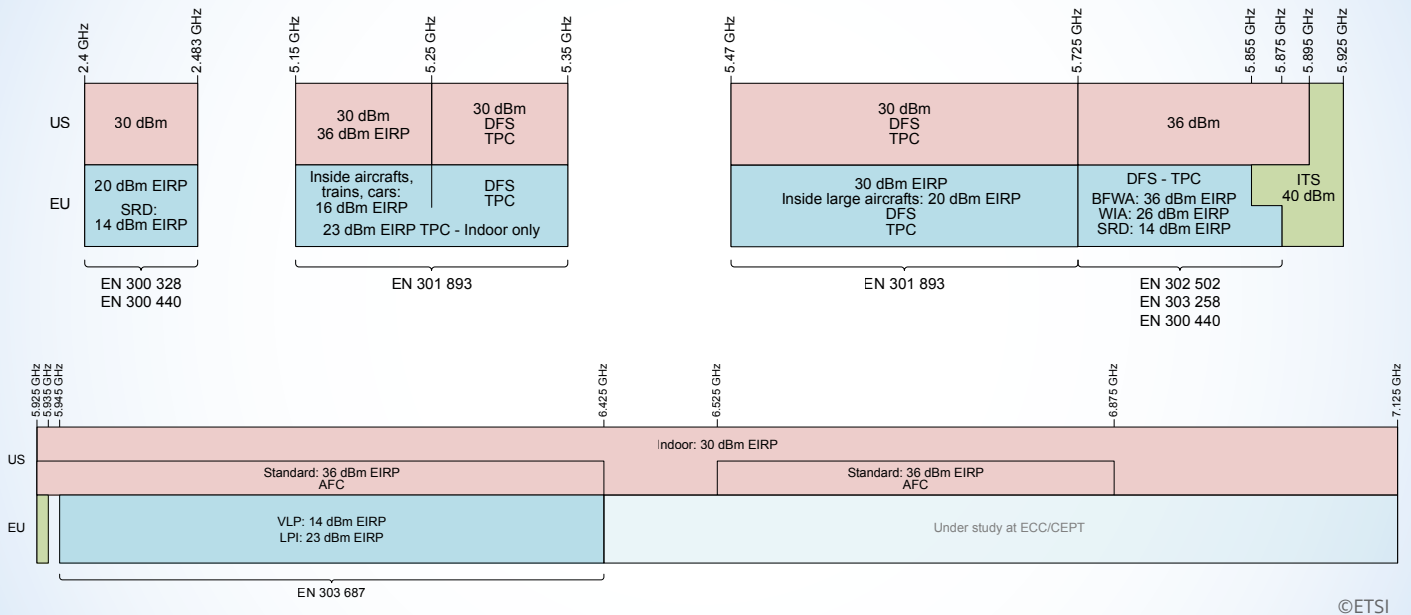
2.4 GHz
2.483 GHz
5.15 GHz
5.25 GHz
5.35 GHz
5.47 GHz
5.725 GHz
5.855 GHz
5.875 GHz
5.895 GHz
5.925 GHz

US
EU

30 dBm

20 dBm EIRP
SRD:
14 dBm EIRP

EN 300 328
EN 300 440

30 dBm
36 dBm EIRP

30 dBm
DFS
TPC

Inside aircrafts, trains, cars:
16 dBm EIRP

DFS
TPC

23 dBm EIRP TPC - Indoor only

EN 301 893

30 dBm
DFS
TPC

30 dBm EIRP
Inside large aircrafts: 20 dBm EIRP
DFS
TPC

EN 301 893

36 dBm

DFS - TPC
BFWA: 36 dBm EIRP
WIA: 26 dBm EIRP
SRD: 14 dBm EIRP

ITS
40 dBm

EN 302 502
EN 303 258
EN 300 440

5.925 GHz
5.935 GHz
5.945 GHz
6.425 GHz
6.525 GHz
6.875 GHz
7.125 GHz

US
EU

Indoor: 30 dBm EIRP

Standard: 36 dBm EIRP
AFC

Standard: 36 dBm EIRP
AFC

VLP: 14 dBm EIRP
LPI: 23 dBm EIRP

Under study at ECC/CEPT

EN 303 687

©ETSI